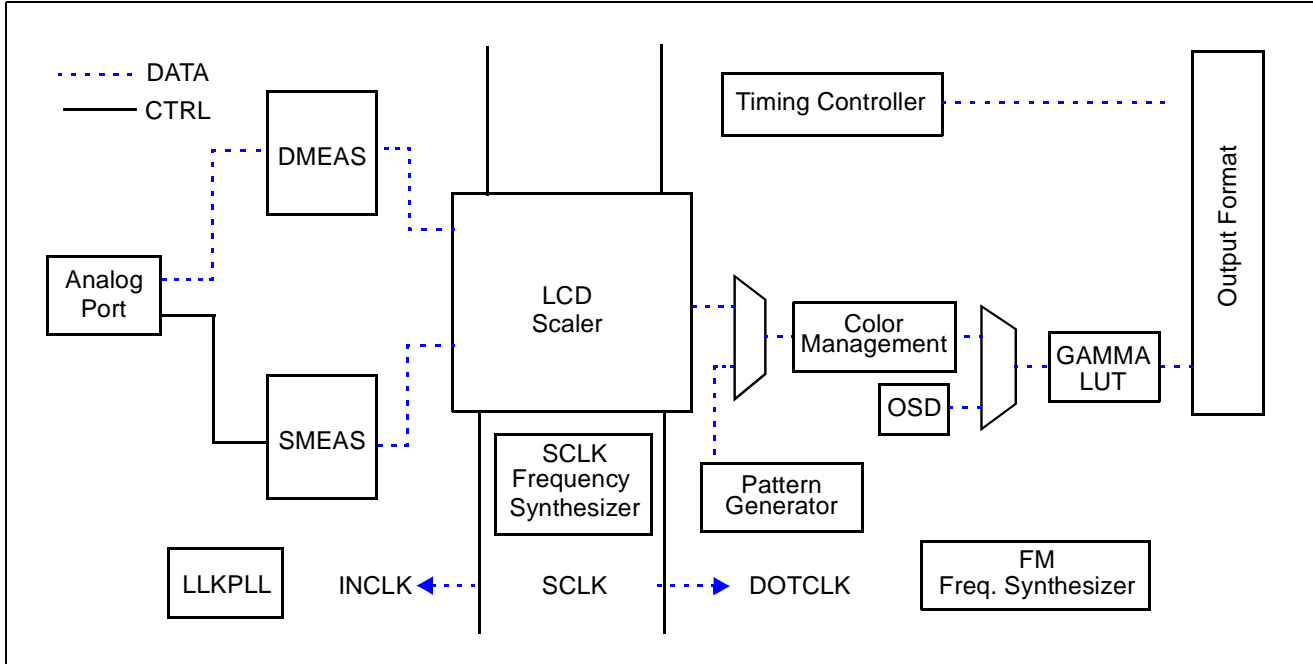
DATA
CTRL

DMEAS

Analog Port

SMEAS

LCD Scaler

Timing Controller

Output Format

Color Management

GAMMA LUT

OSD

SCLK Frequency Synthesizer

Pattern Generator

LLKPLL

INCLK

SCLK

DOTCLK

FM Freq. Synthesizer